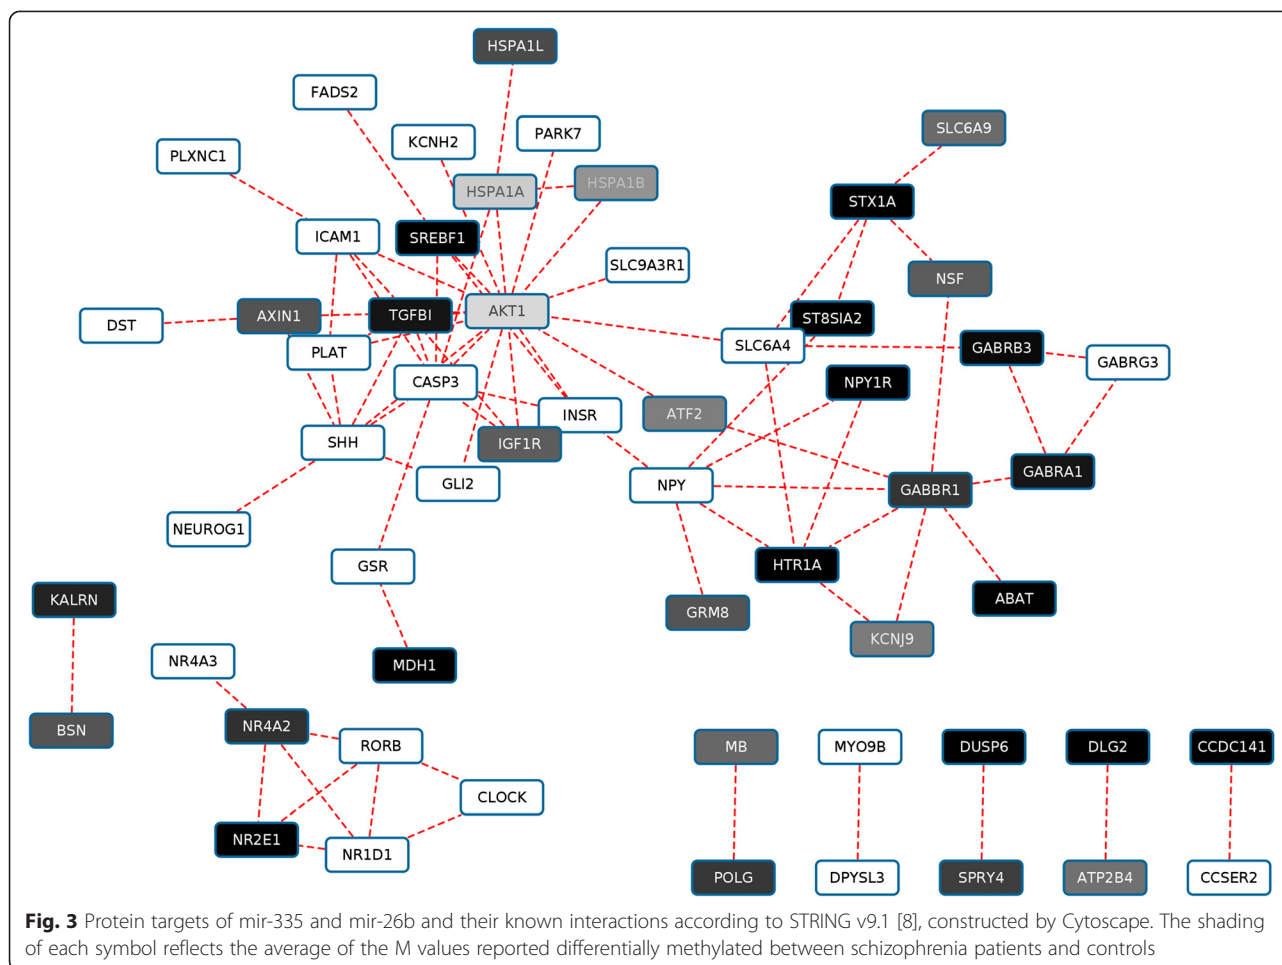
HSPA1L
FADS2
PARK7
KCNH2
PLXNC1
HSPA1A
HSPA1B
SLC6A9
STX1A
ICAM1
SREBF1
SLC9A3R1
NSF
DST
AXIN1
TGFBI
AKT1
ST8SIA2
PLAT
SLC6A4
GABRB3
GABRG3
CASP3
NPY1R
INSR
ATF2
SHH
IGF1R
GABRA1
GLI2
NPY
GABBR1
NEUROG1
GSR
HTR1A
ABAT
KALRN
GRM8
KCNJ9
NR4A3
MDH1
BSN
NR4A2
RORB
CLOCK
MB
MYO9B
DUSP6
DLG2
CCDC141
NR2E1
NR1D1
POLG
DPYSL3
SPRY4
ATP2B4
CCSER2

**Fig. 3** Protein targets of mir-335 and mir-26b and their known interactions according to STRING v9.1 [8], constructed by Cytoscape. The shading of each symbol reflects the average of the M values reported differentially methylated between schizophrenia patients and controls